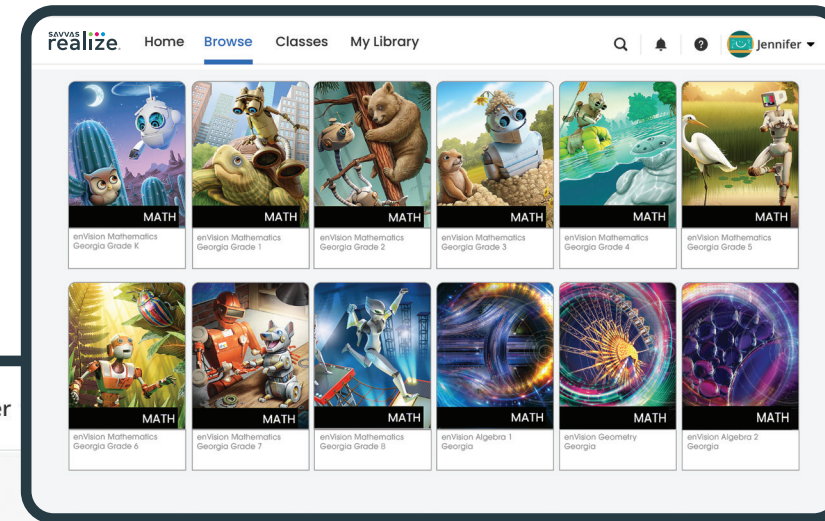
SAVVAS realize. Home Browse Classes My Library Jennifer

MATH
enVision Mathematics Georgia Grade K

MATH
enVision Mathematics Georgia Grade 1

MATH
enVision Mathematics Georgia Grade 2

MATH
enVision Mathematics Georgia Grade 3

MATH
enVision Mathematics Georgia Grade 4

MATH
enVision Mathematics Georgia Grade 5

MATH
enVision Mathematics Georgia Grade 6

MATH
enVision Mathematics Georgia Grade 7

MATH
enVision Mathematics Georgia Grade 8

MATH
enVision Algebra 1 Georgia

MATH
enVision Geometry Georgia

MATH
enVision Algebra 2 Georgia

er